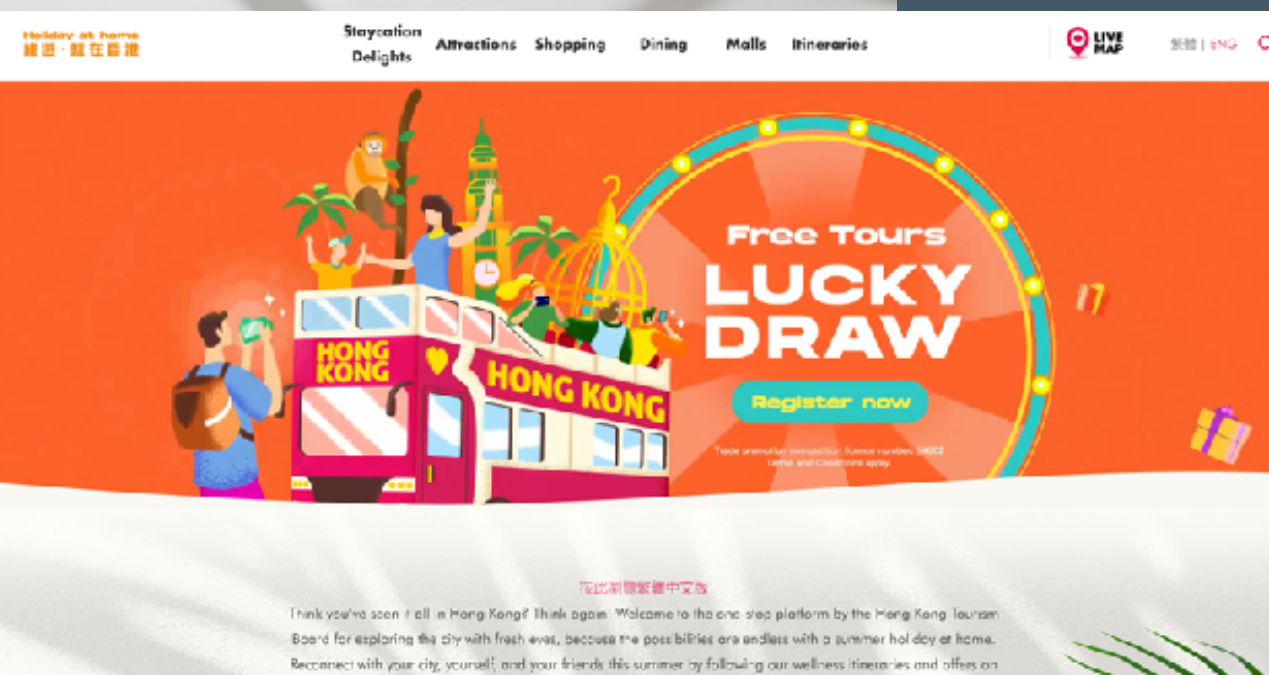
Holiday at home
縱遊·就在香港

Staycation Delights
Attractions
Shopping
Dining
Malls
Itineraries

LIVE MAP

繁體 | ENG

Free Tours
LUCKY DRAW

Register now

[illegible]
Terms and Conditions apply.

HONG KONG
HONG KONG

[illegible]

Think you've seen it all in Hong Kong? Think again. Welcome to the one-stop platform by the Hong Kong Tourism Board for exploring the city with fresh eyes, because the possibilities are endless with a summer holiday at home. Reconnect with your city, yourself, and your friends this summer by following our wellness itineraries and offers on